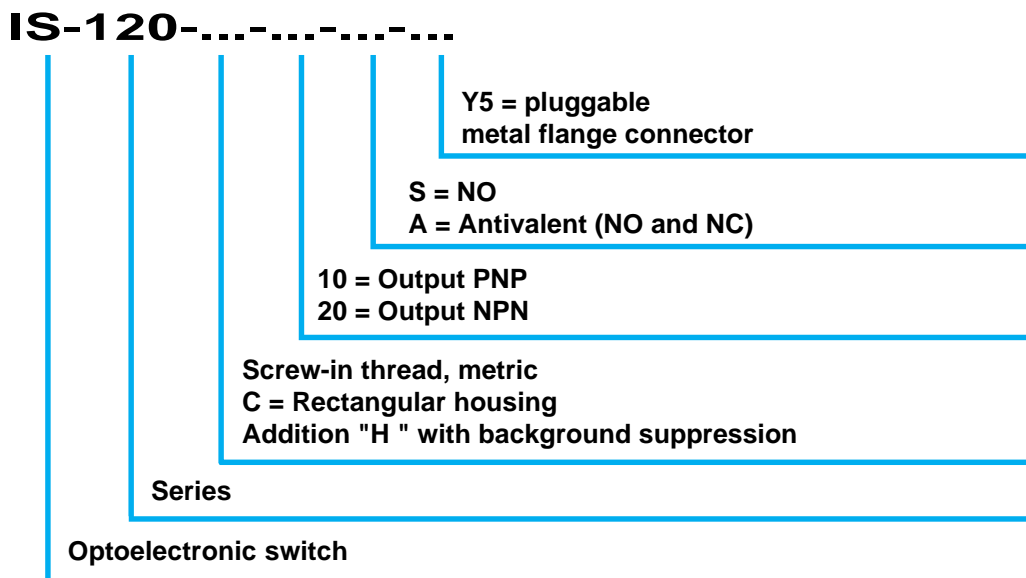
IS-120-...-...-...-...

Y5 = pluggable
metal flange connector

S = NO
A = Antivalent (NO and NC)

10 = Output PNP
20 = Output NPN

Screw-in thread, metric
C = Rectangular housing
Addition "H " with background suppression

Series

Optoelectronic switch